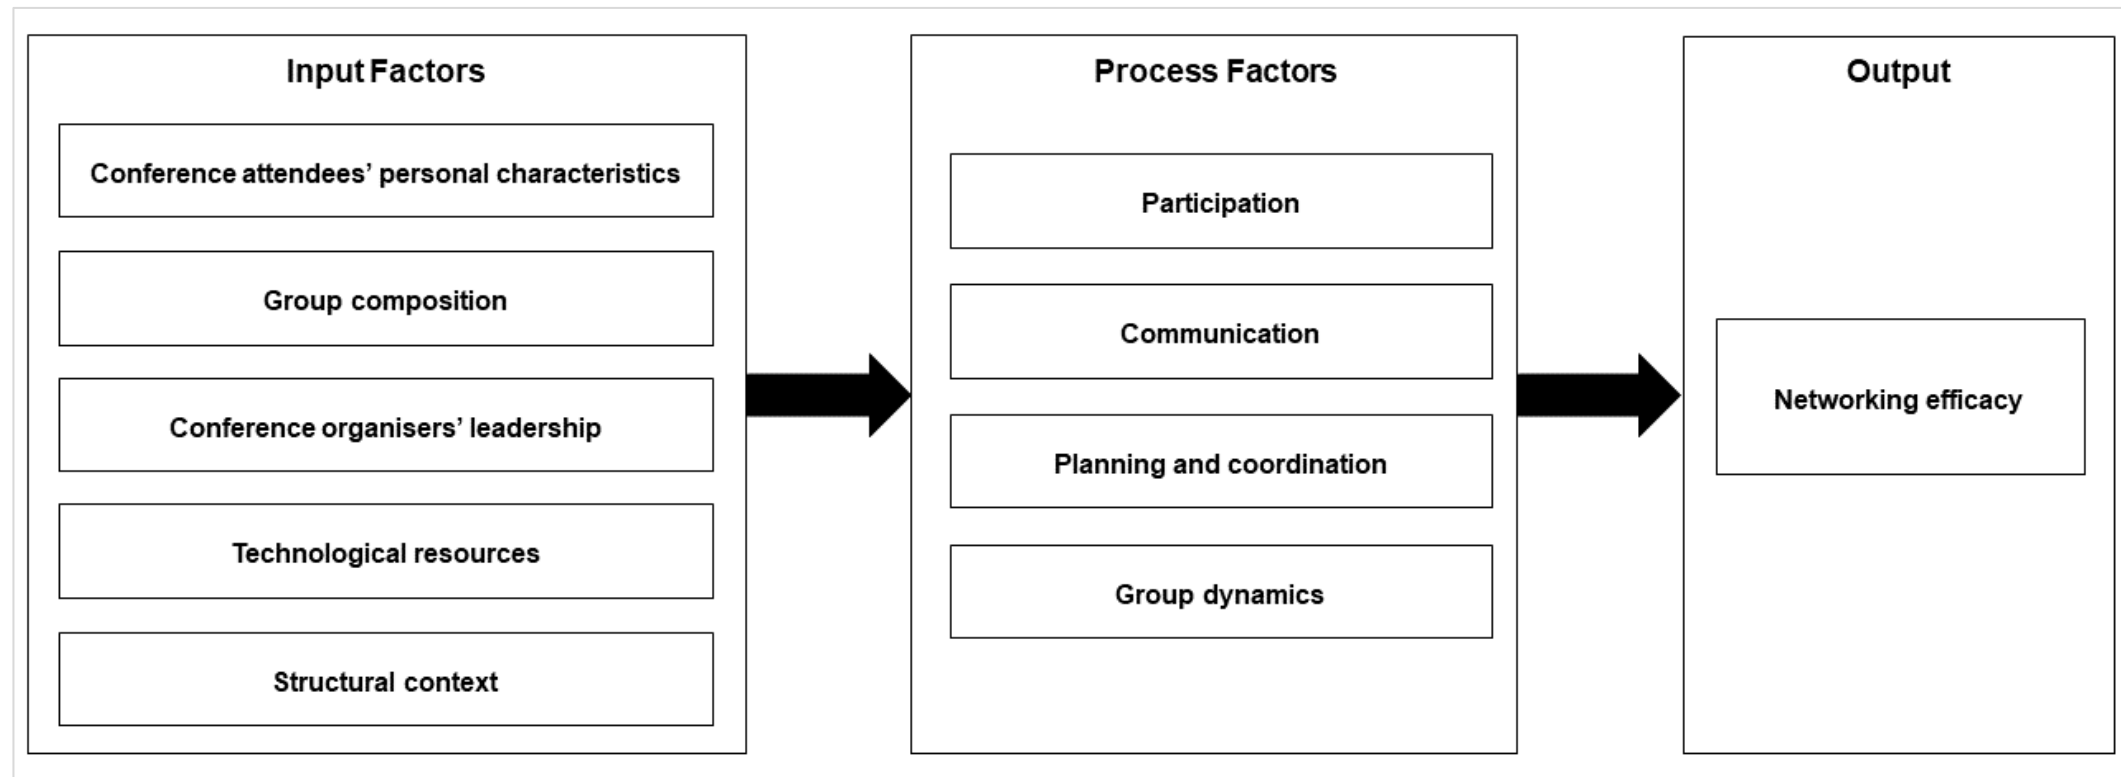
Input Factors

Conference attendees' personal characteristics

Group composition

Conference organisers' leadership

Technological resources

Structural context

Process Factors

Participation

Communication

Planning and coordination

Group dynamics

Output

Networking efficacy